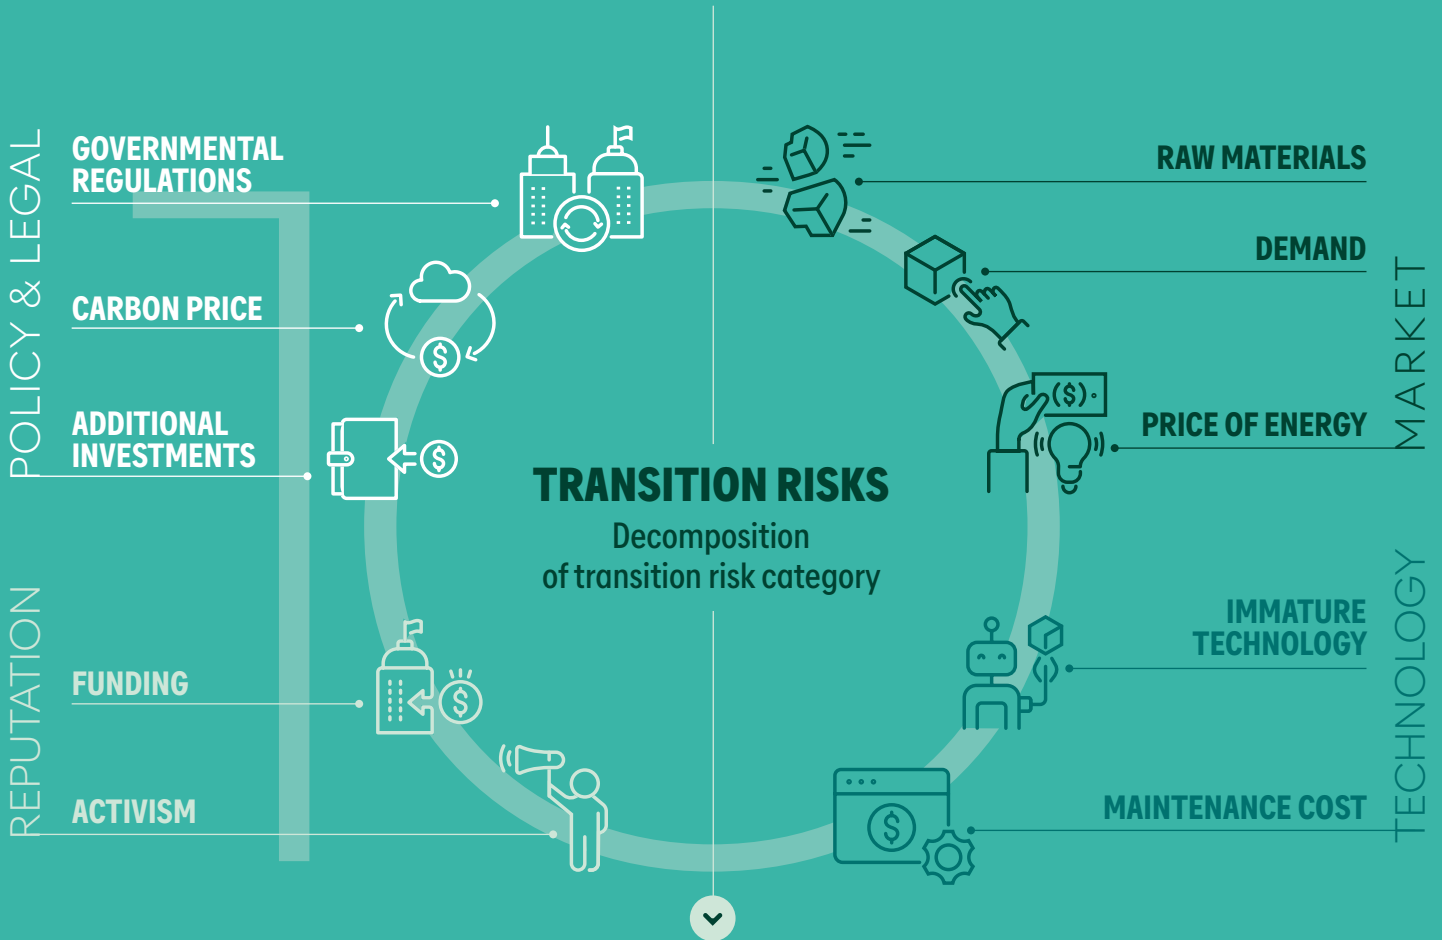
POLICY & LEGAL

GOVERNMENTAL REGULATIONS

CARBON PRICE

ADDITIONAL INVESTMENTS

REPUTATION

FUNDING

ACTIVISM

TRANSITION RISKS

Decomposition of transition risk category

MARKET

RAW MATERIALS

DEMAND

PRICE OF ENERGY

TECHNOLOGY

IMMATURE TECHNOLOGY

MAINTENANCE COST